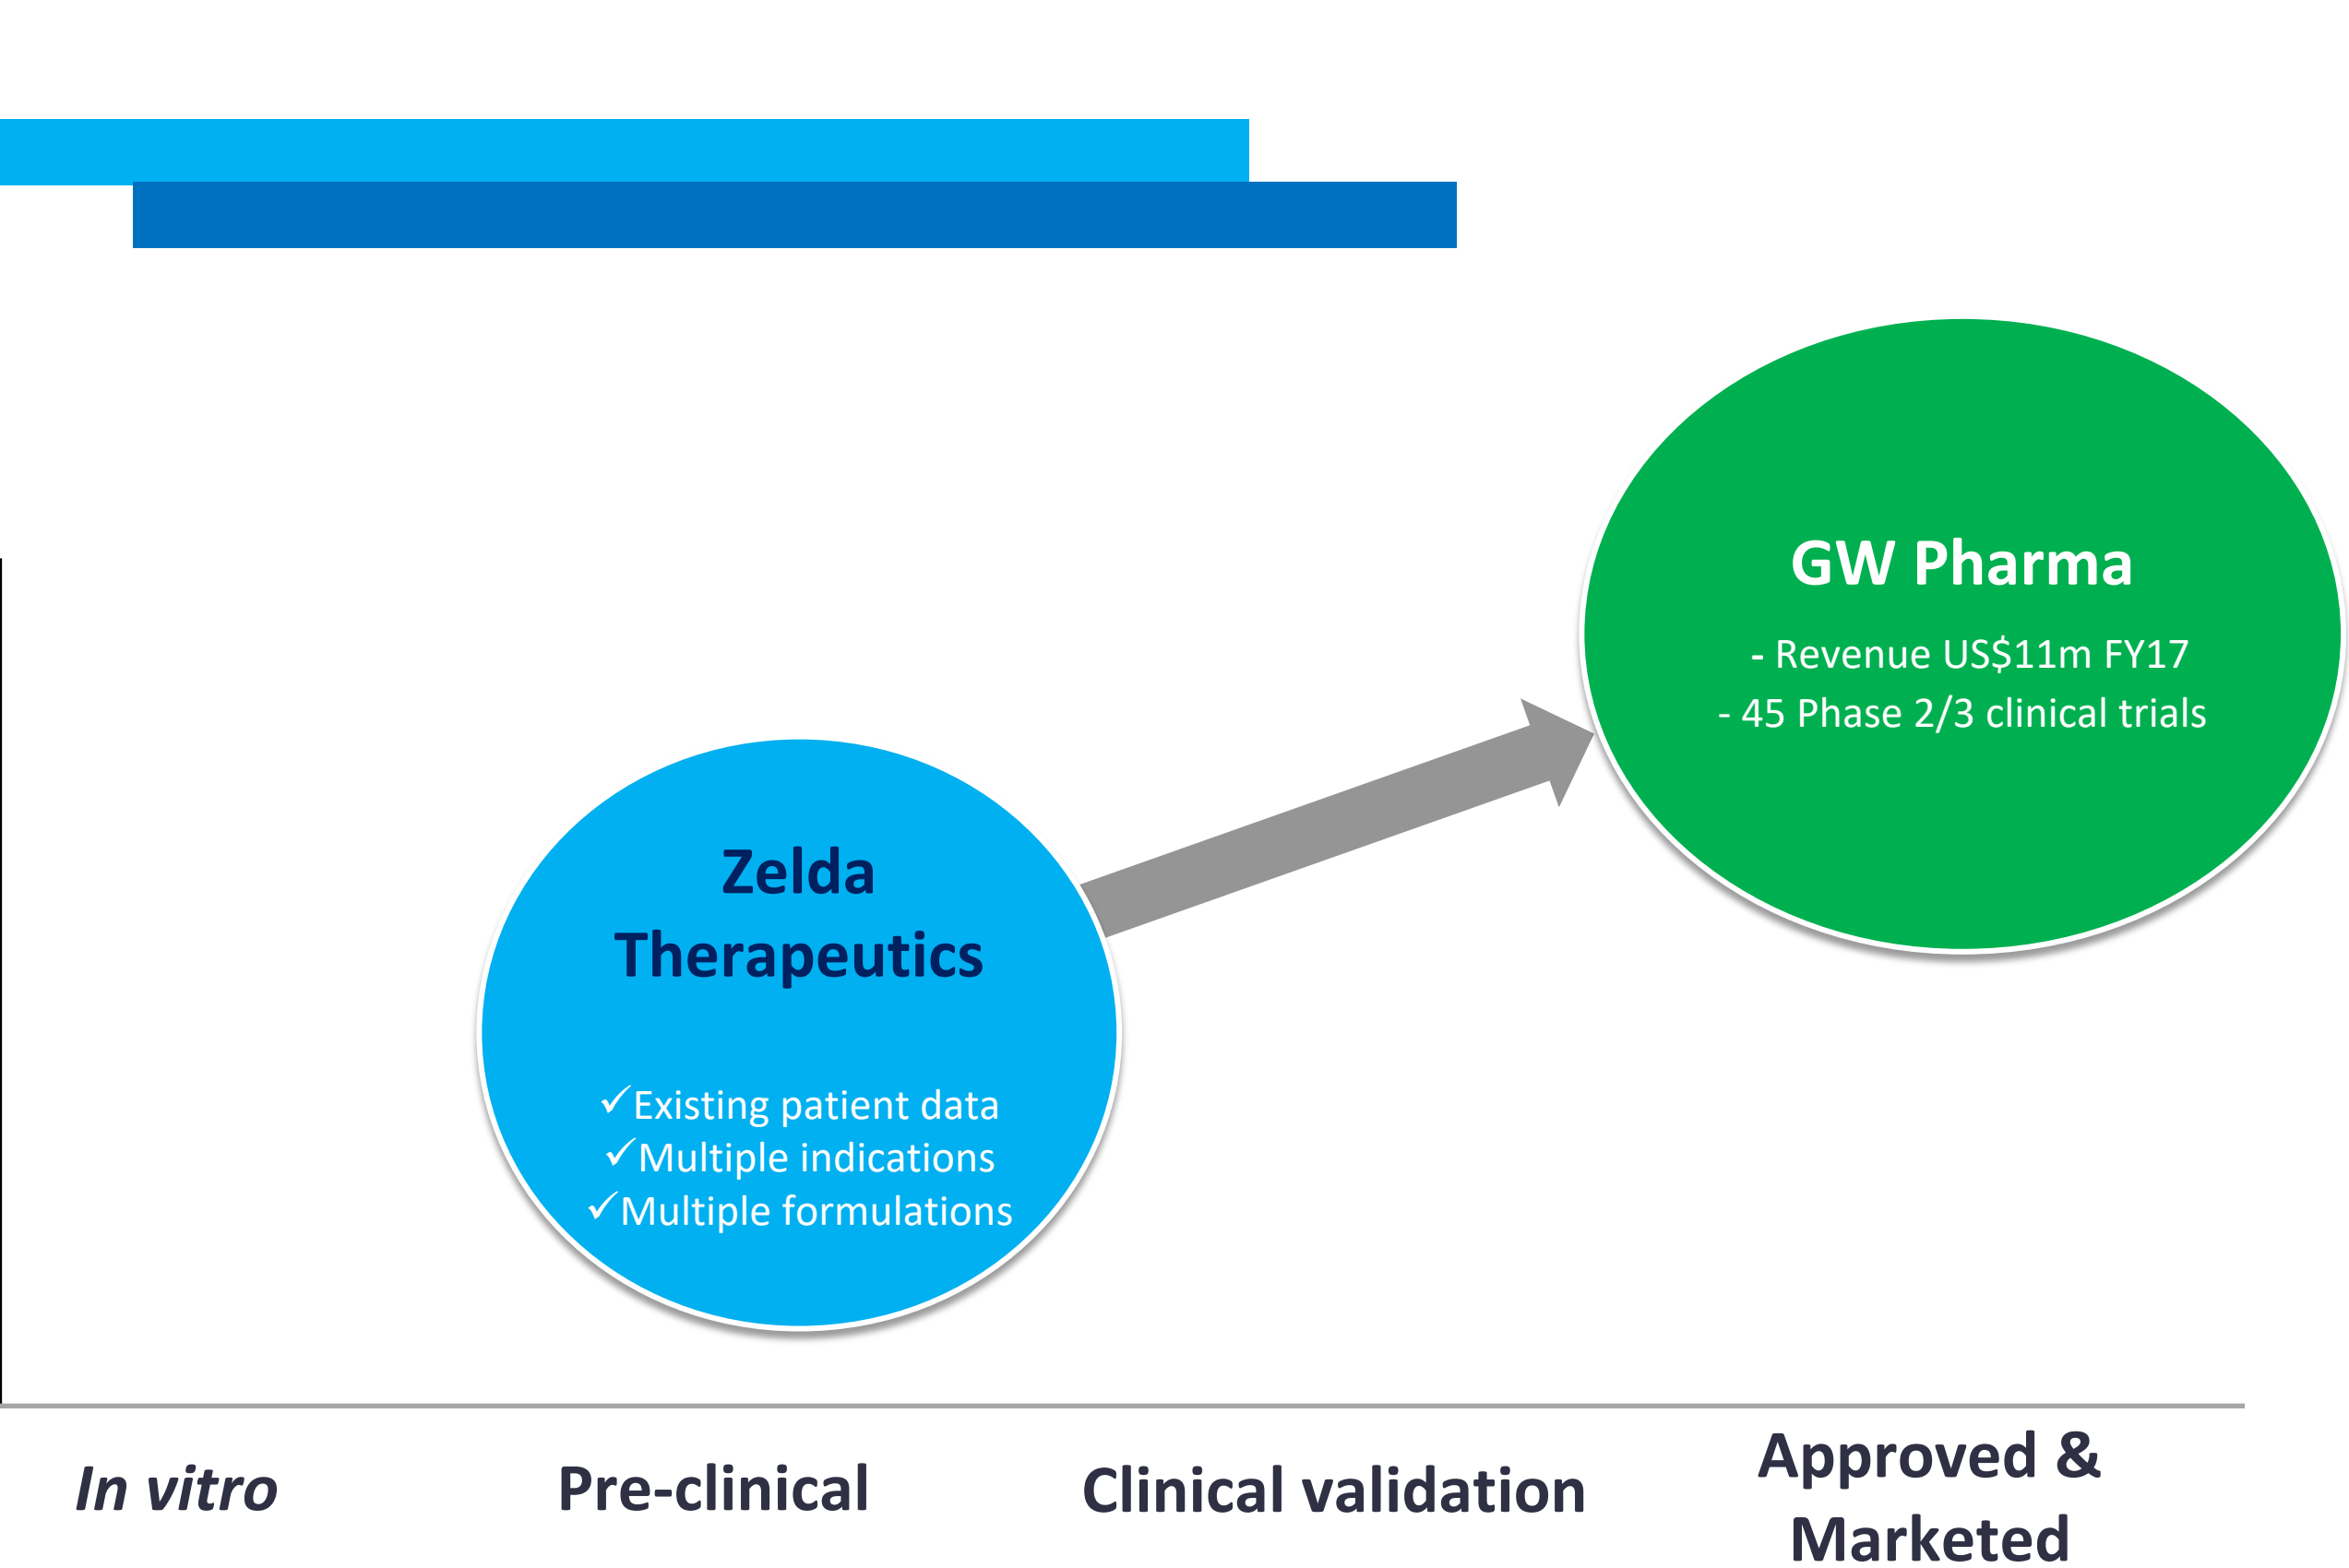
GW Pharma

- Revenue US$11m FY17
- 45 Phase 2/3 clinical trials

Zelda Therapeutics

✓Existing patient data
✓Multiple indications
✓Multiple formulations

In vitro

Pre-clinical

Clinical validation

Approved & Marketed